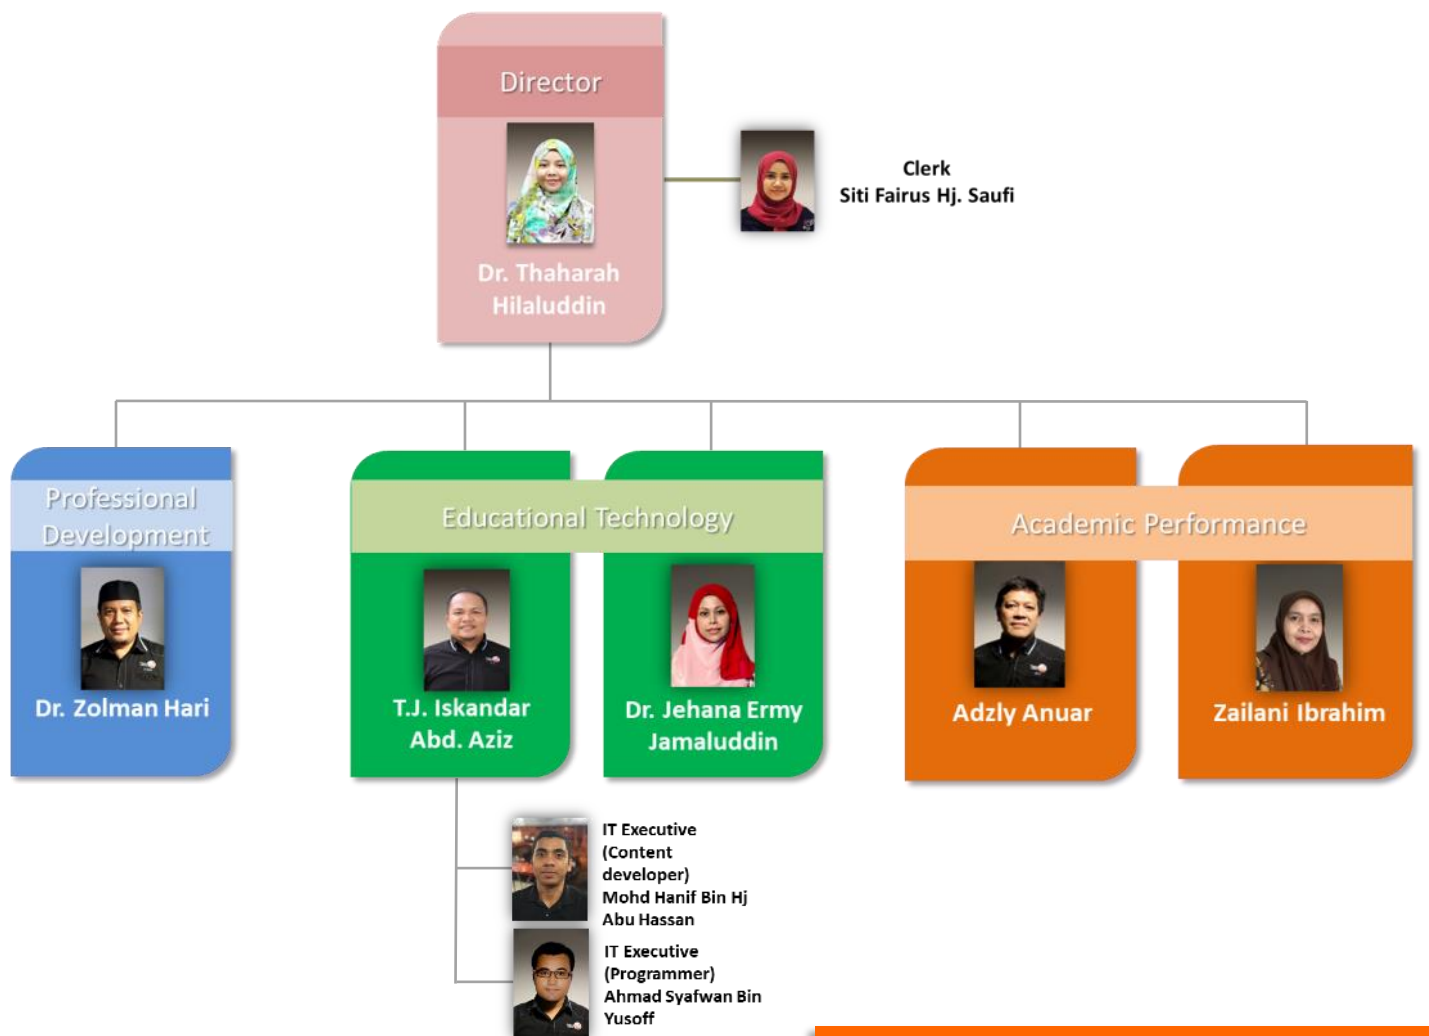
Director

Dr. Thaharah Hilaluddin

Clerk
Siti Fairus Hj. Saufi

Professional Development

Dr. Zolman Hari

Educational Technology

T.J. Iskandar Abd. Aziz

Dr. Jehana Ermy Jamaluddin

Academic Performance

Adzly Anuar

Zailani Ibrahim

IT Executive (Content developer) Mohd Hanif Bin Hj Abu Hassan

IT Executive (Programmer) Ahmad Syafwan Bin Yusoff